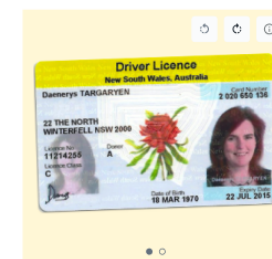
Driver Licence
New South Wales, Australia
Daenerys TARGARYEN
Card Number
2 020 655 136
22 THE NORTH
WINTERFELL NSW 2000
Licence No.
11214255
Donor
A
Licence Class
C
Date of Birth
18 MAR 1970
Expiry Date
22 JUL 2015